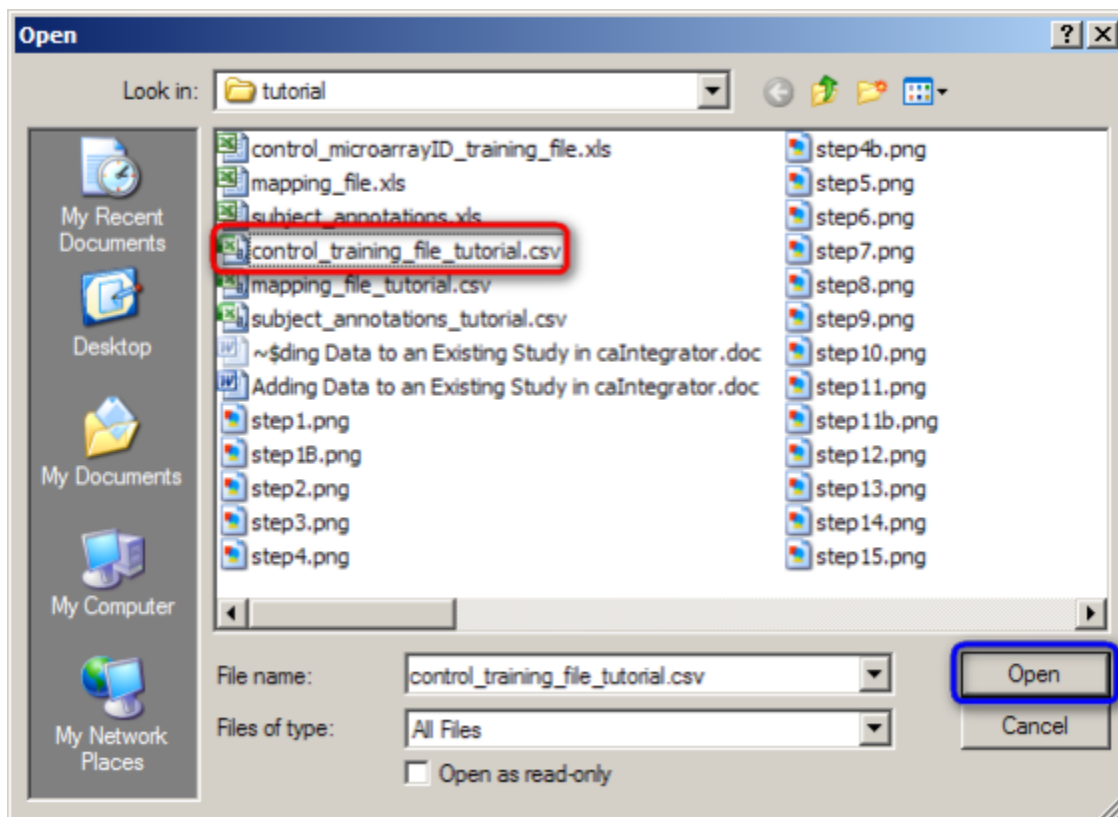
Open

? X

Look in: tutorial

My Recent Documents

Desktop

My Documents

My Computer

My Network Places

control_microarrayID_training_file.xls
mapping_file.xls
subject_annotations.xls
control_training_file_tutorial.csv
mapping_file_tutorial.csv
subject_annotations_tutorial.csv
~$ding Data to an Existing Study in caIntegrator.doc
Adding Data to an Existing Study in caIntegrator.doc
step1.png
step1B.png
step2.png
step3.png
step4.png

step4b.png
step5.png
step6.png
step7.png
step8.png
step9.png
step10.png
step11.png
step11b.png
step12.png
step13.png
step14.png
step15.png

File name: control_training_file_tutorial.csv

Files of type: All Files

Open as read-only

Open

Cancel